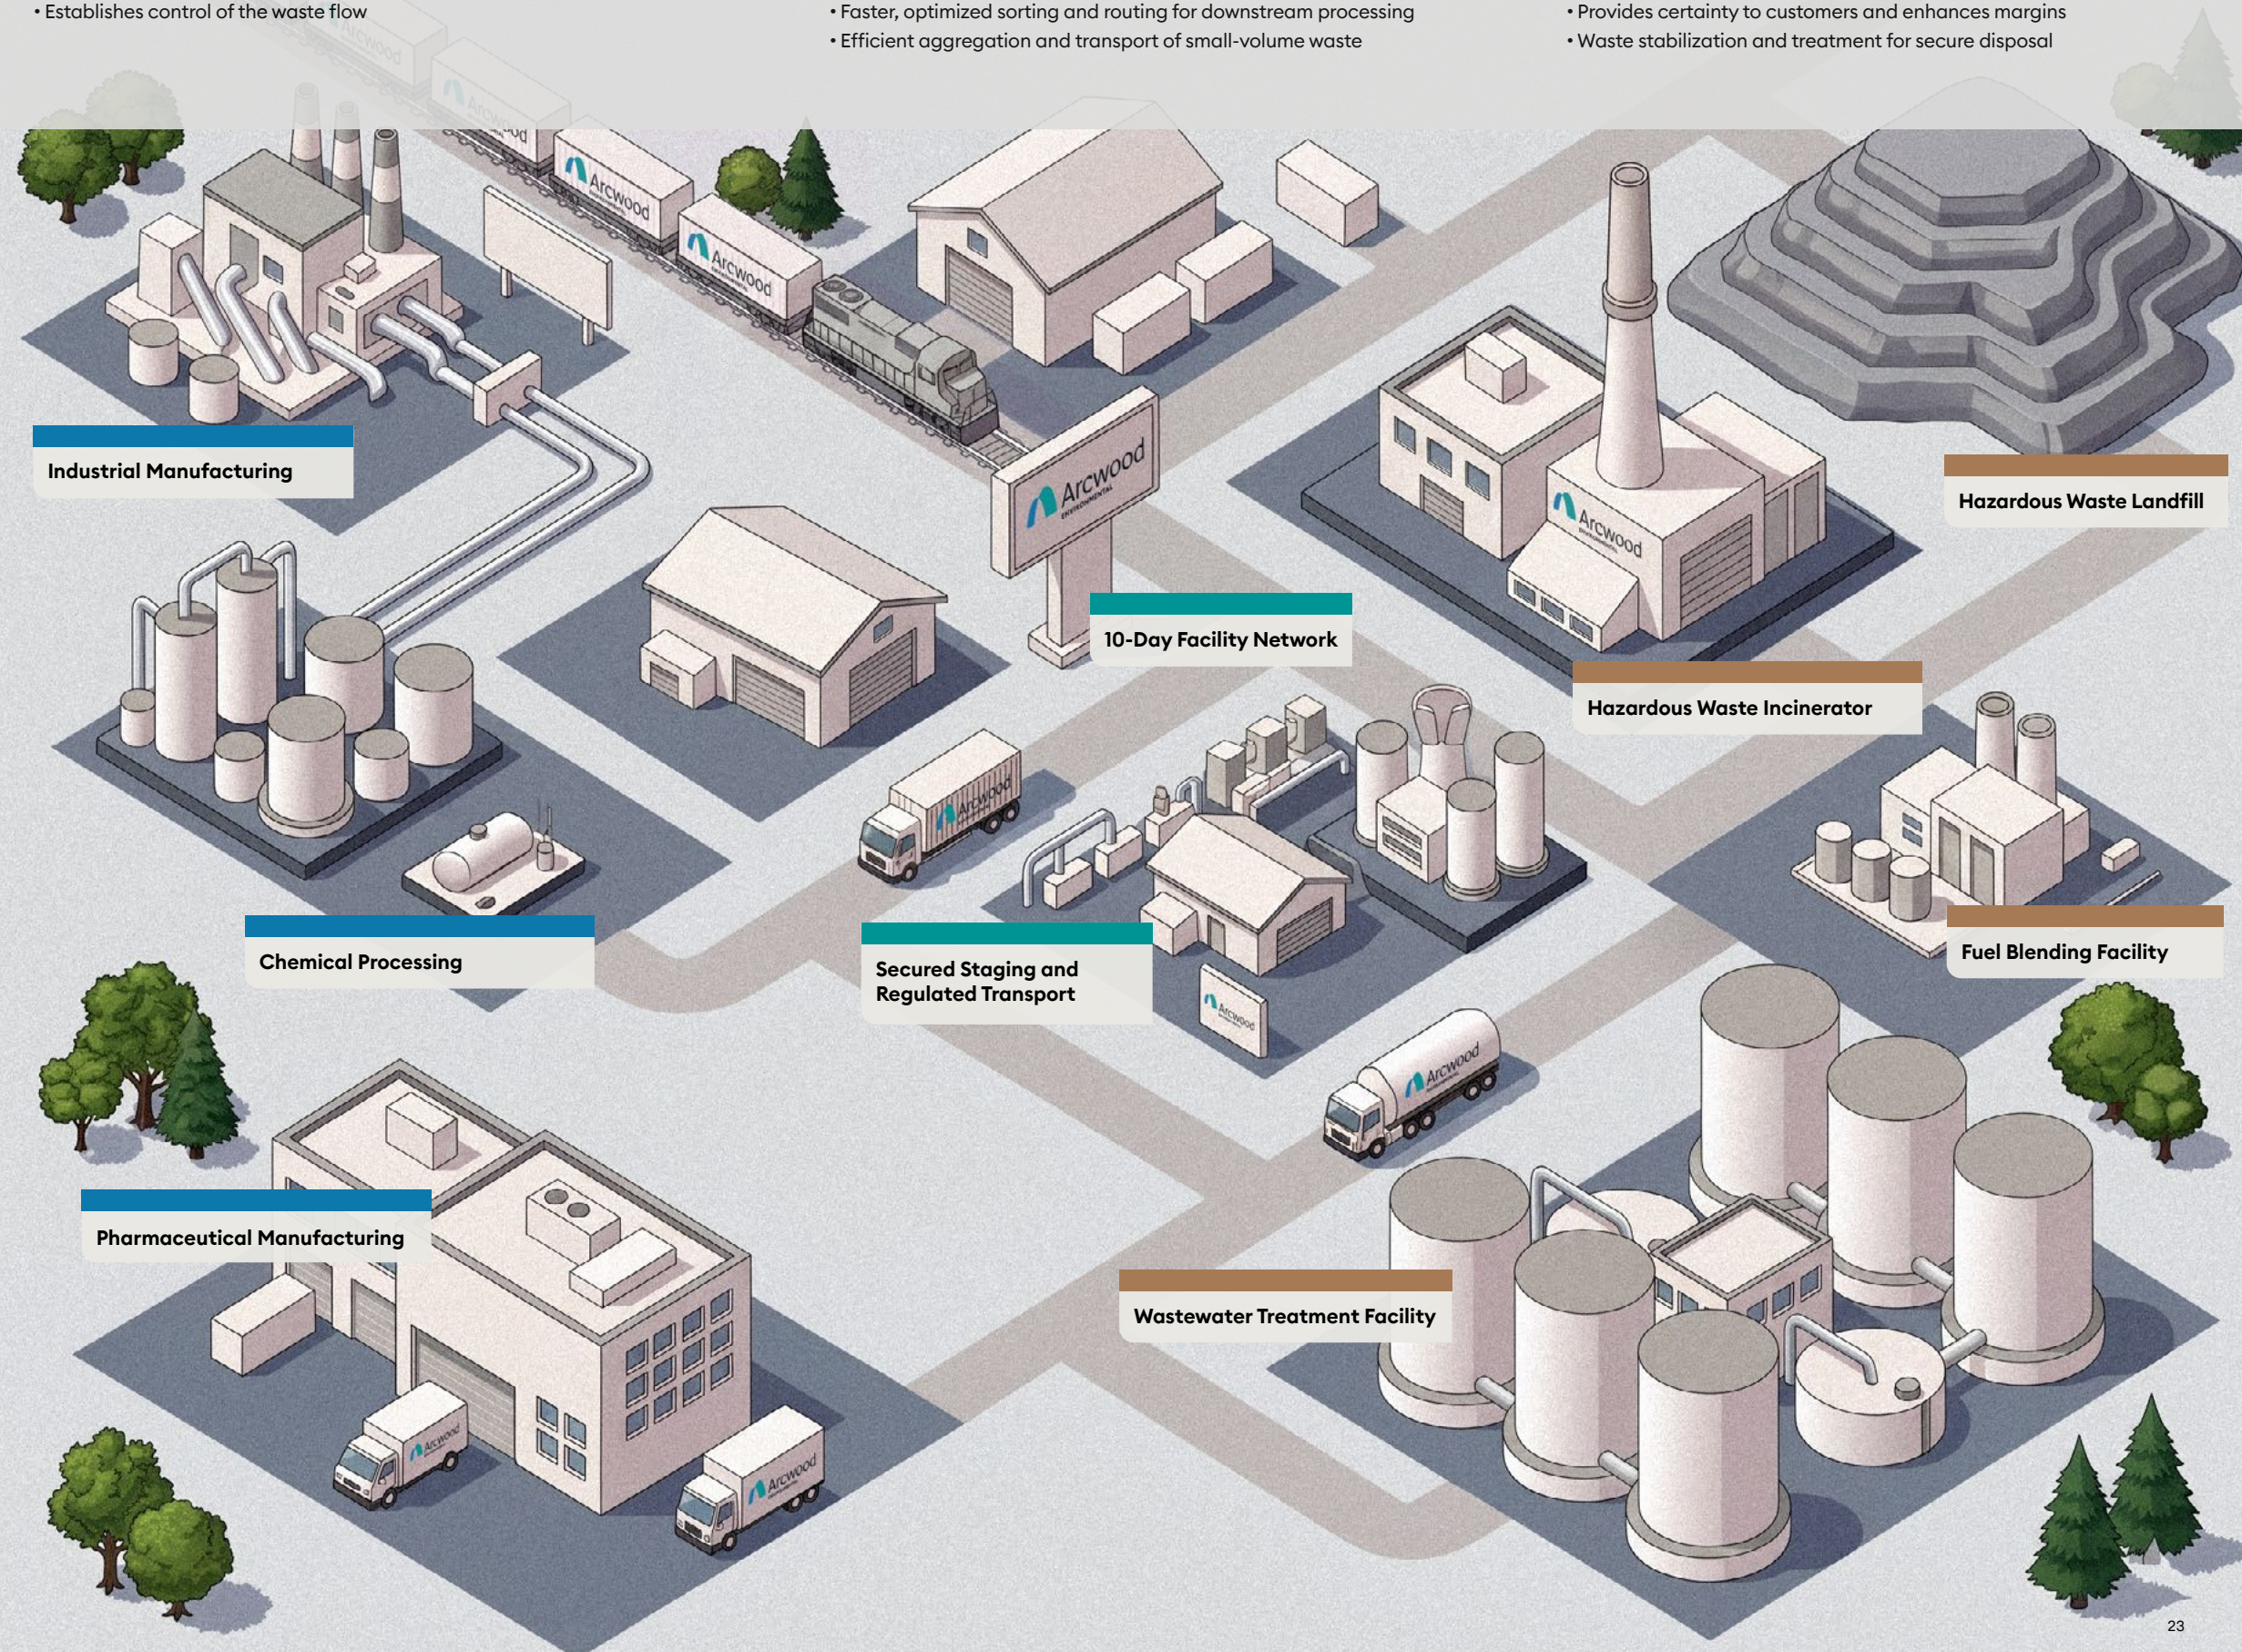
• Establishes control of the waste flow

• Faster, optimized sorting and routing for downstream processing
• Efficient aggregation and transport of small-volume waste

• Provides certainty to customers and enhances margins
• Waste stabilization and treatment for secure disposal

Industrial Manufacturing

Arcwood

Arcwood

Arcwood ENVIRONMENTAL

10-Day Facility Network

Arcwood

Hazardous Waste Landfill

Hazardous Waste Incinerator

Arcwood

Chemical Processing

Secured Staging and Regulated Transport

Arcwood

Fuel Blending Facility

Arcwood

Pharmaceutical Manufacturing

Wastewater Treatment Facility

Arcwood

Arcwood

23